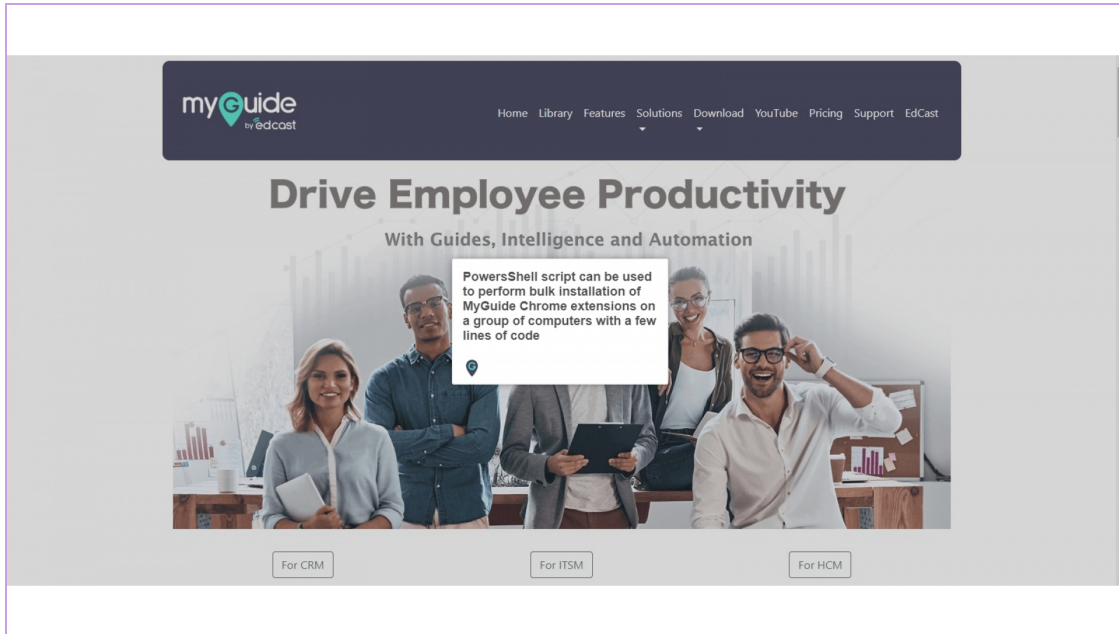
myGuide by edcast

Home Library Features Solutions Download YouTube Pricing Support EdCast

Drive Employee Productivity

With Guides, Intelligence and Automation

PowersShell script can be used to perform bulk installation of MyGuide Chrome extensions on a group of computers with a few lines of code

For CRM

For ITSM

For HCM